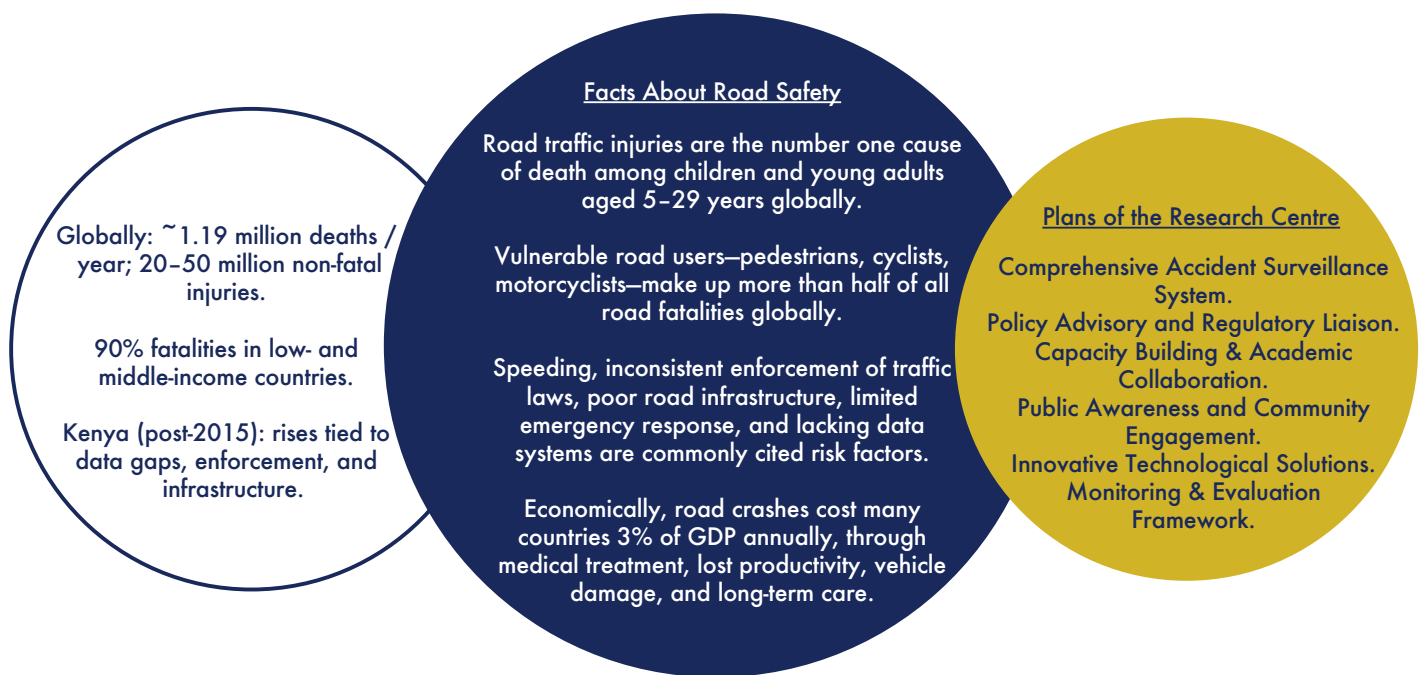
Globally: ~1.19 million deaths / year; 20–50 million non-fatal injuries.

90% fatalities in low- and middle-income countries.

Kenya (post-2015): rises tied to data gaps, enforcement, and infrastructure.

Facts About Road Safety

Road traffic injuries are the number one cause of death among children and young adults aged 5–29 years globally.

Vulnerable road users—pedestrians, cyclists, motorcyclists—make up more than half of all road fatalities globally.

Speeding, inconsistent enforcement of traffic laws, poor road infrastructure, limited emergency response, and lacking data systems are commonly cited risk factors.

Economically, road crashes cost many countries 3% of GDP annually, through medical treatment, lost productivity, vehicle damage, and long-term care.

Plans of the Research Centre

Comprehensive Accident Surveillance System.
Policy Advisory and Regulatory Liaison.
Capacity Building & Academic Collaboration.
Public Awareness and Community Engagement.
Innovative Technological Solutions.
Monitoring & Evaluation Framework.